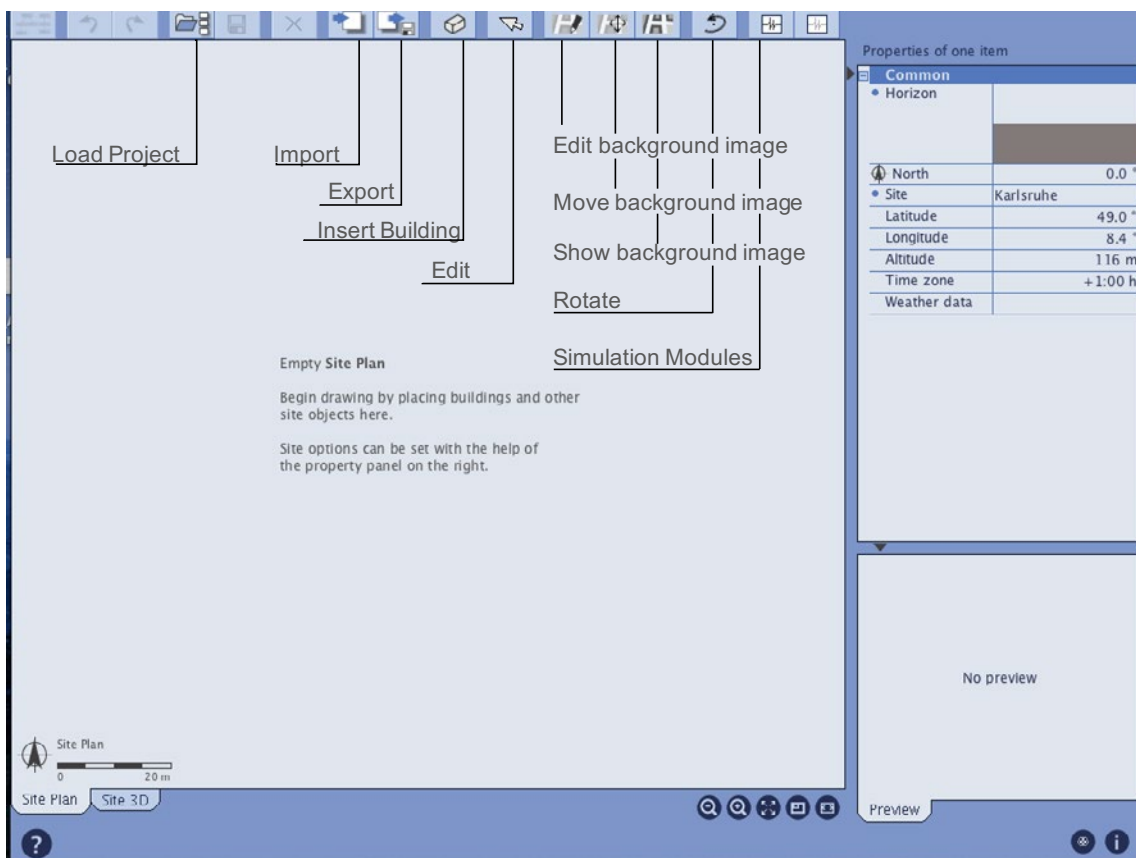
Load Project

Import

Export

Insert Building

Edit

Edit background image

Move background image

Show background image

Rotate

Simulation Modules

Empty Site Plan

Begin drawing by placing buildings and other site objects here.

Site options can be set with the help of the property panel on the right.

Site Plan

0 20 m

Site Plan Site 3D

Properties of one item

| Common | |
|---|---|
| Horizon | |
| North | 0.0 ° |
| Site | Karlsruhe |
| Latitude | 49.0 ° |
| Longitude | 8.4 ° |
| Altitude | 116 m |
| Time zone | +1:00 h |
| Weather data | |

No preview

Preview